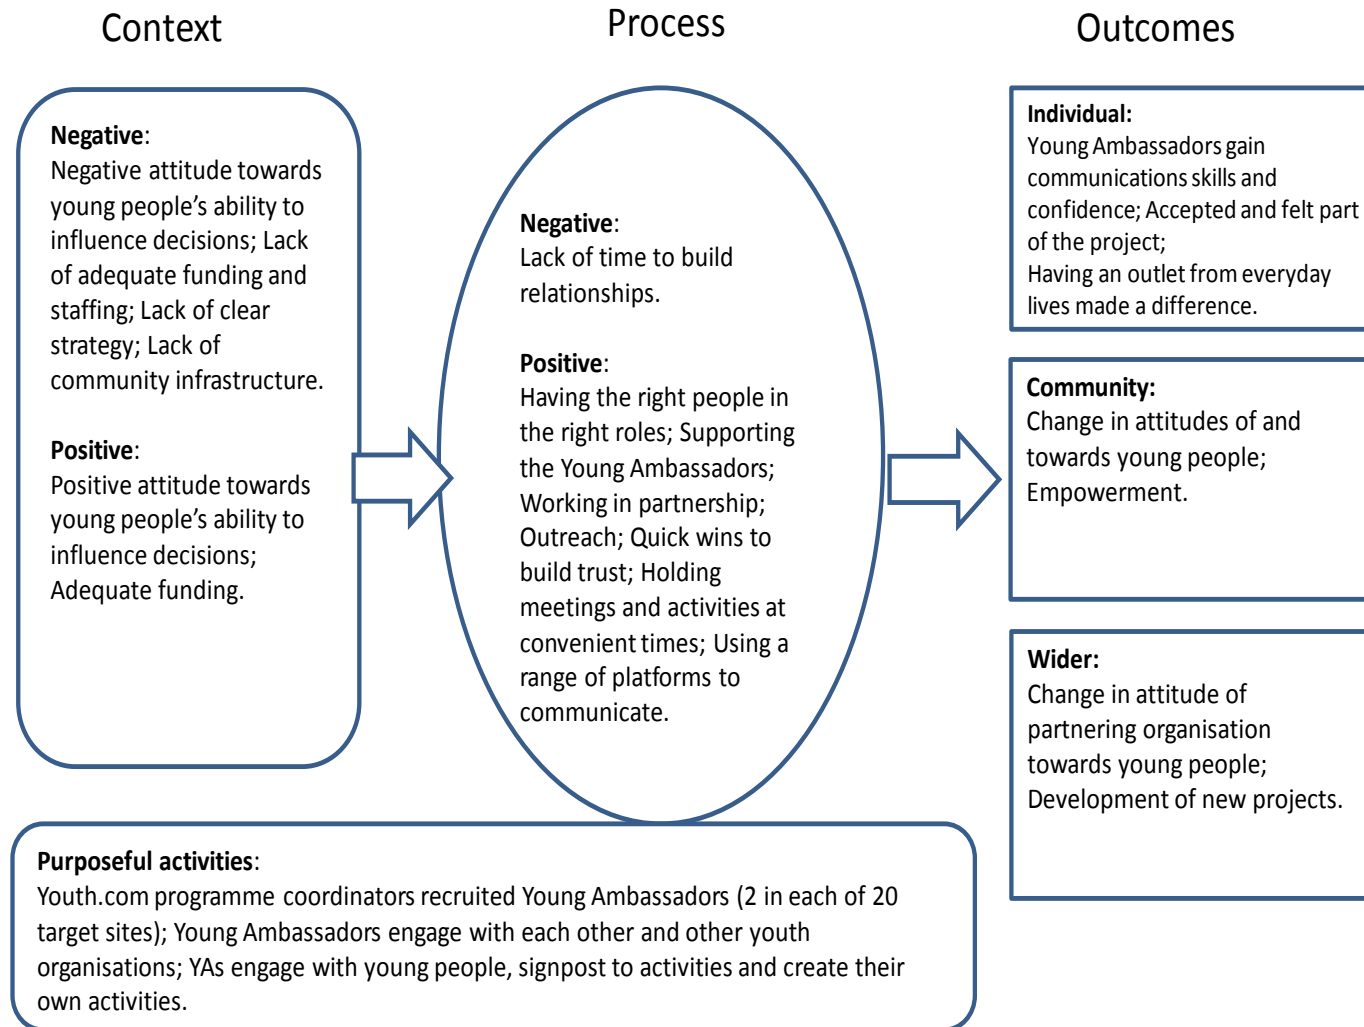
Context

Process

Outcomes

Negative:
Negative attitude towards young people's ability to influence decisions; Lack of adequate funding and staffing; Lack of clear strategy; Lack of community infrastructure.

Positive:
Positive attitude towards young people's ability to influence decisions; Adequate funding.

Negative:
Lack of time to build relationships.

Positive:
Having the right people in the right roles; Supporting the Young Ambassadors; Working in partnership; Outreach; Quick wins to build trust; Holding meetings and activities at convenient times; Using a range of platforms to communicate.

Individual:
Young Ambassadors gain communications skills and confidence; Accepted and felt part of the project;
Having an outlet from everyday lives made a difference.

Community:
Change in attitudes of and towards young people;
Empowerment.

Wider:
Change in attitude of partnering organisation towards young people;
Development of new projects.

Purposeful activities:
Youth.com programme coordinators recruited Young Ambassadors (2 in each of 20 target sites); Young Ambassadors engage with each other and other youth organisations; YAs engage with young people, signpost to activities and create their own activities.